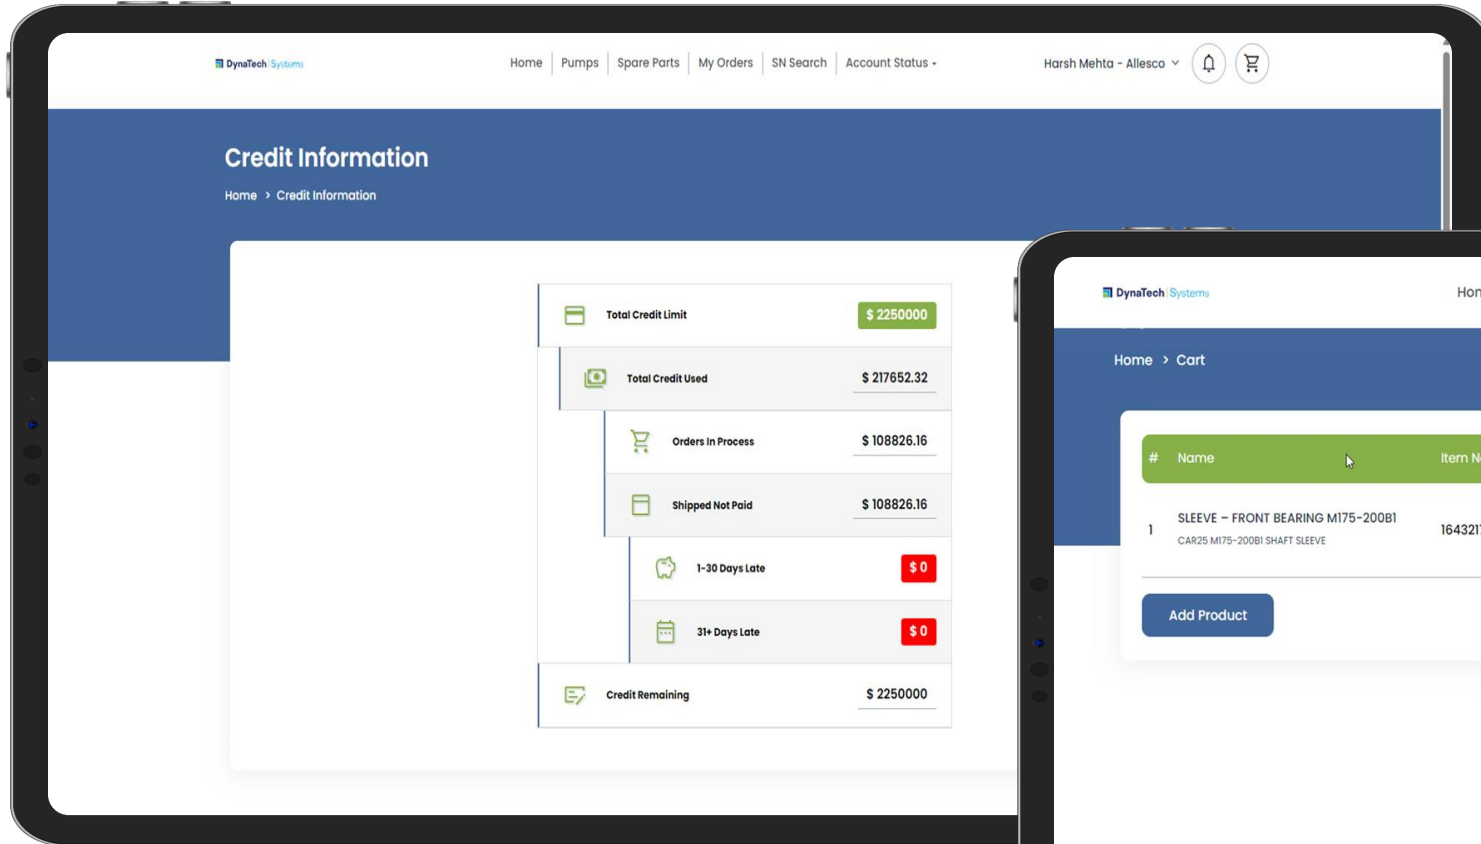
DynaTech Systems

Home | Pumps | Spare Parts | My Orders | SN Search | Account Status

Harsh Mehta - Allesco

Credit Information

Home > Credit Information

Total Credit Limit $ 2250000

Total Credit Used $ 217652.32

Orders In Process $ 108826.16

Shipped Not Paid $ 108826.16

1-30 Days Late $ 0

31+ Days Late $ 0

Credit Remaining $ 2250000

DynaTech Systems

Hon

Home > Cart

| # | Name | Item N |
|---|---|---|
| 1 | SLEEVE – FRONT BEARING M175-200B1 CAR25 M175-200B1 SHAFT SLEEVE | 164321 |

Add Product